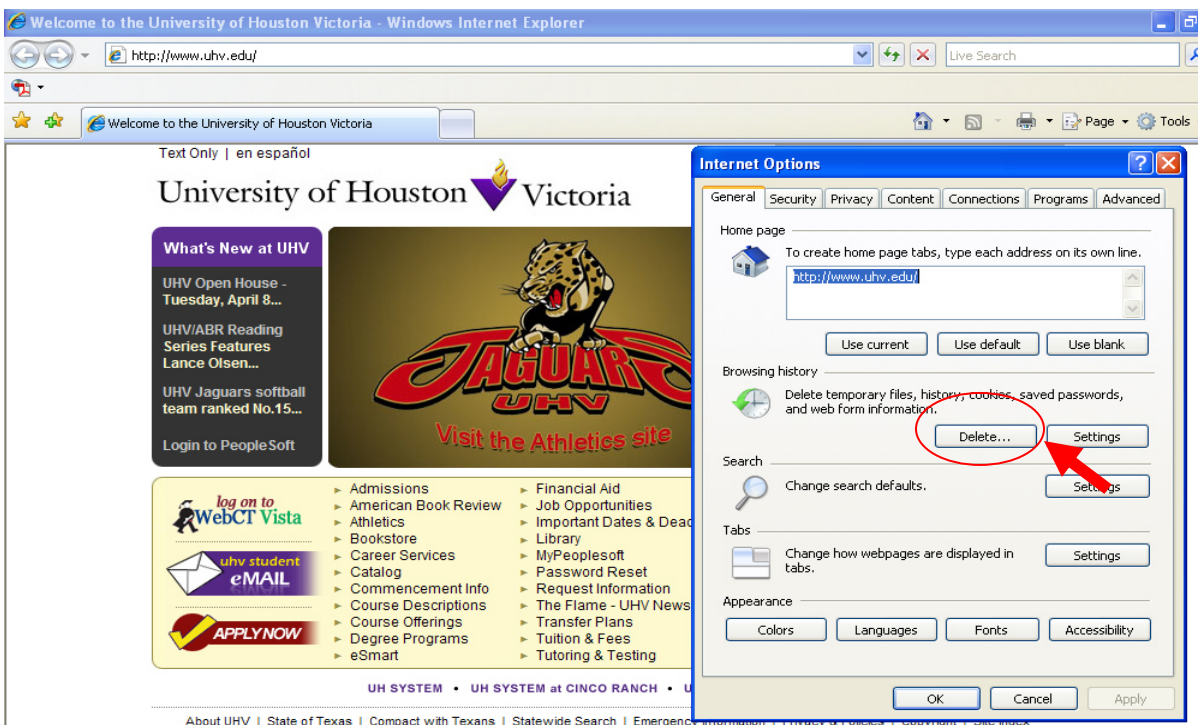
Welcome to the University of Houston Victoria - Windows Internet Explorer

http://www.uhv.edu/

Live Search

Welcome to the University of Houston Victoria

Page Tools

Text Only | en español

University of Houston Victoria

What's New at UHV

UHV Open House - Tuesday, April 8...

UHV/ABR Reading Series Features Lance Olsen...

UHV Jaguars softball team ranked No.15...

Login to PeopleSoft

JAGUARS UHV

Visit the Athletics site

log on to WebCT Vista

uhv student eMAIL

APPLY NOW

Admissions
American Book Review
Athletics
Bookstore
Career Services
Catalog
Commencement Info
Course Descriptions
Course Offerings
Degree Programs
eSmart

Financial Aid
Job Opportunities
Important Dates & Dead
Library
MyPeoplesoft
Password Reset
Request Information
The Flame - UHV News
Transfer Plans
Tuition & Fees
Tutoring & Testing

UH SYSTEM • UH SYSTEM at CINCO RANCH • U

About UHV | State of Texas | Compact with Texans | Statewide Search | Emergency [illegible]

Internet Options

General | Security | Privacy | Content | Connections | Programs | Advanced

Home page

To create home page tabs, type each address on its own line.

http://www.uhv.edu/

Use current | Use default | Use blank

Browsing history

Delete temporary files, history, cookies, saved passwords, and web form information.

Delete... | Settings

Search

Change search defaults.

Settings

Tabs

Change how webpages are displayed in tabs.

Settings

Appearance

Colors | Languages | Fonts | Accessibility

OK | Cancel | Apply